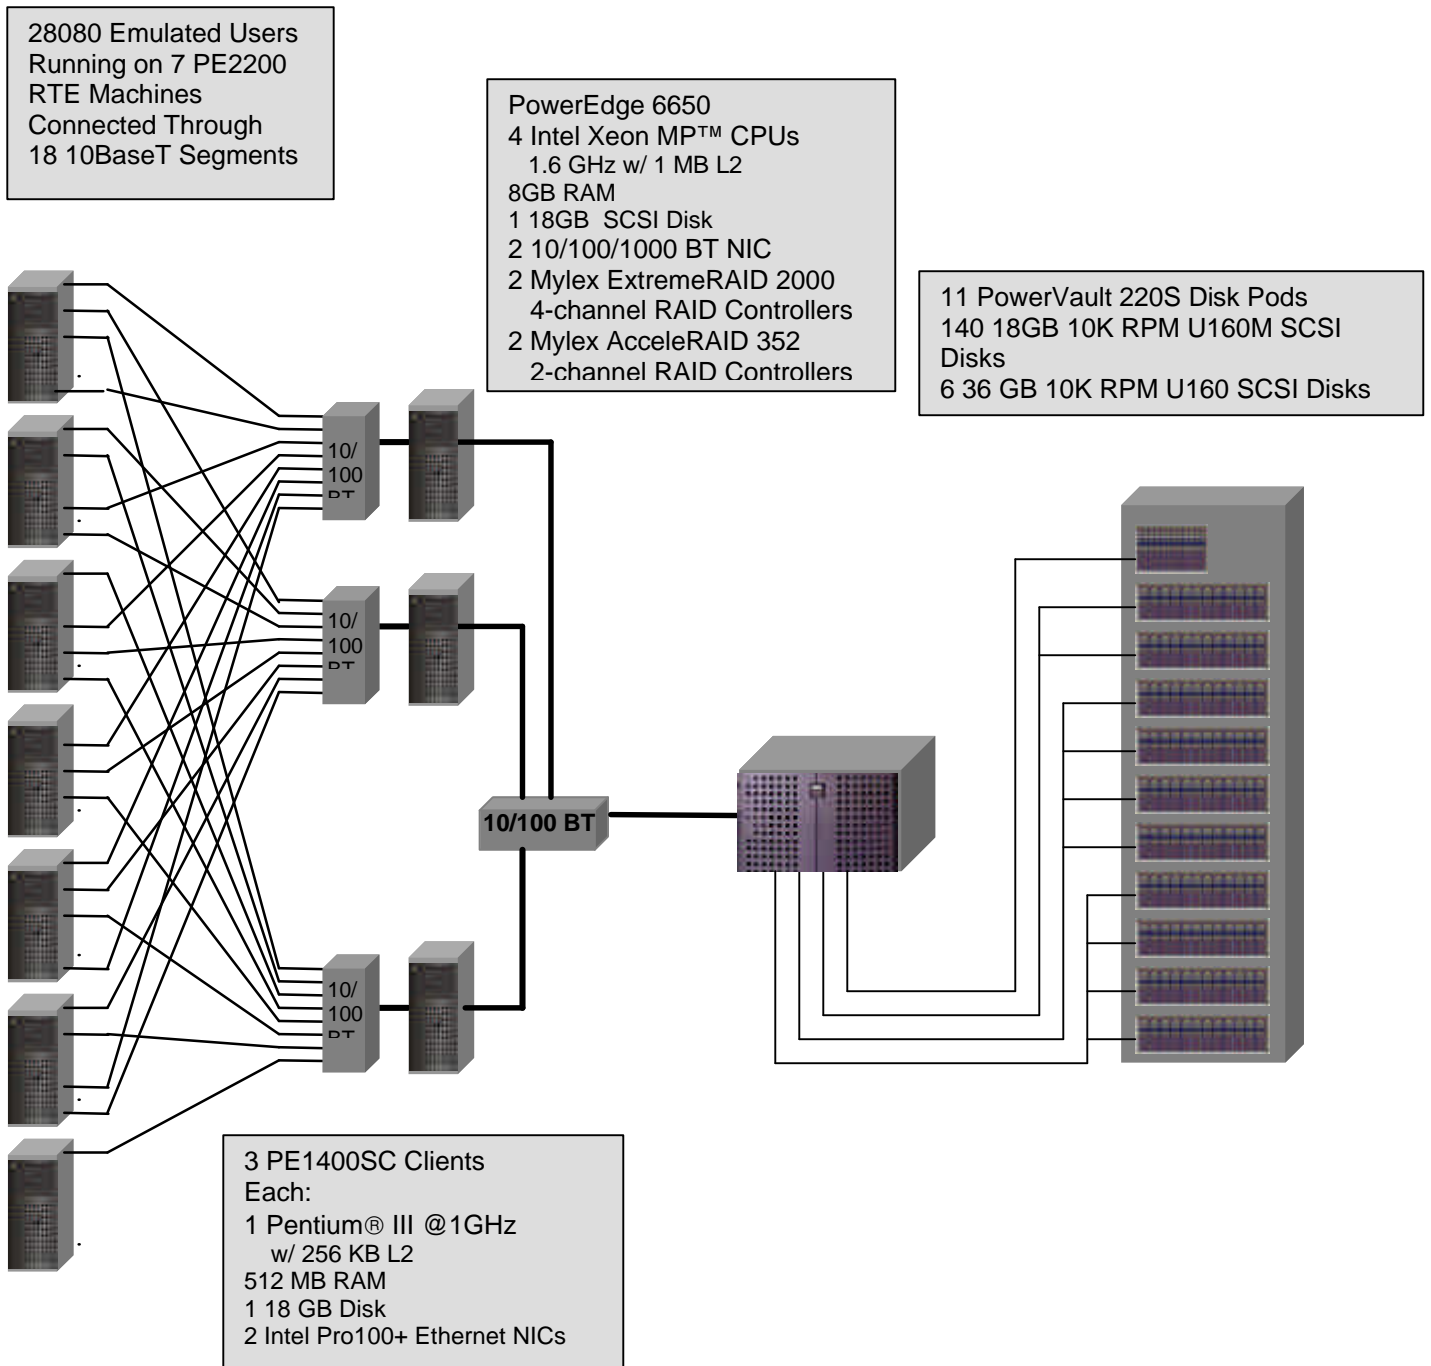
28080 Emulated Users
Running on 7 PE2200
RTE Machines
Connected Through
18 10BaseT Segments

PowerEdge 6650
4 Intel Xeon MP™ CPUs
1.6 GHz w/ 1 MB L2
8GB RAM
1 18GB SCSI Disk
2 10/100/1000 BT NIC
2 Mylex ExtremeRAID 2000
4-channel RAID Controllers
2 Mylex AcceleRAID 352
2-channel RAID Controllers

11 PowerVault 220S Disk Pods
140 18GB 10K RPM U160M SCSI Disks
6 36 GB 10K RPM U160 SCSI Disks

10/
100
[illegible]

10/
100
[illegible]

10/100 BT

10/
100
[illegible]

3 PE1400SC Clients
Each:
1 Pentium® III @1GHz
w/ 256 KB L2
512 MB RAM
1 18 GB Disk
2 Intel Pro100+ Ethernet NICs